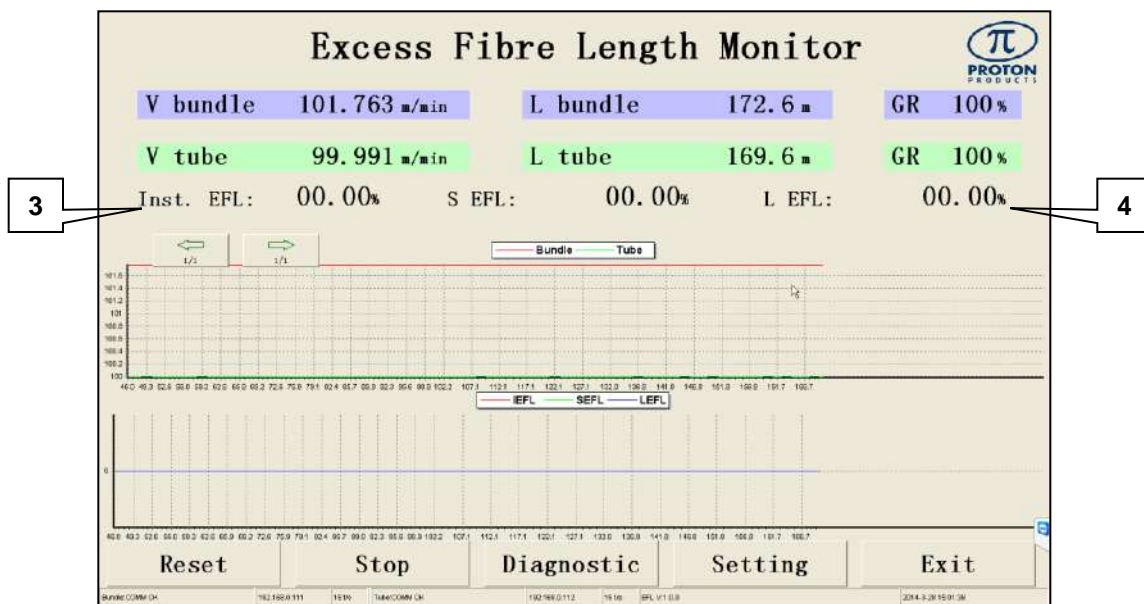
Excess Fibre Length Monitor

$\pi$ PROTON PRODUCTS

V bundle 101.763 m/min

L bundle 172.6 m

GR 100%

V tube 99.991 m/min

L tube 169.6 m

GR 100%

3

Inst. EFL: 00.00%

S EFL: 00.00%

L EFL: 00.00%

4

1/1

1/1

Bundle Tube

IEFL SEFL LEFL

Reset

Stop

Diagnostic

Setting

Exit

Bundle:COMM OK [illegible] Tube:COMM OK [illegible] EFL V1.0.0 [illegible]